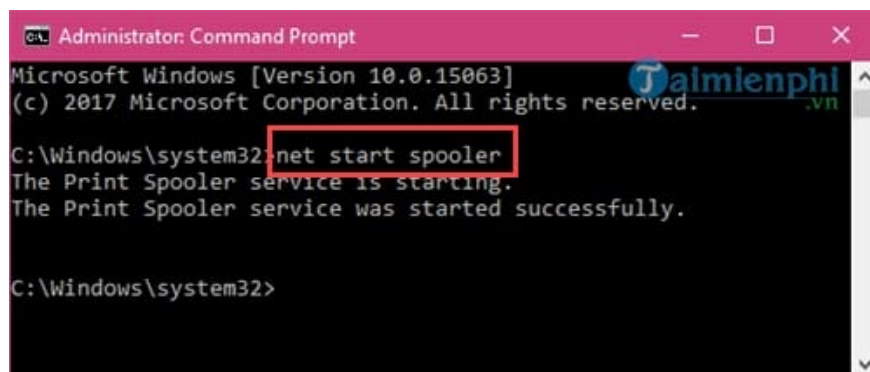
Administrator: Command Prompt

Microsoft Windows [Version 10.0.15063]
(c) 2017 Microsoft Corporation. All rights reserved.

Taimienphi.vn

C:\Windows\system32>net start spooler
The Print Spooler service is starting.
The Print Spooler service was started successfully.

C:\Windows\system32>